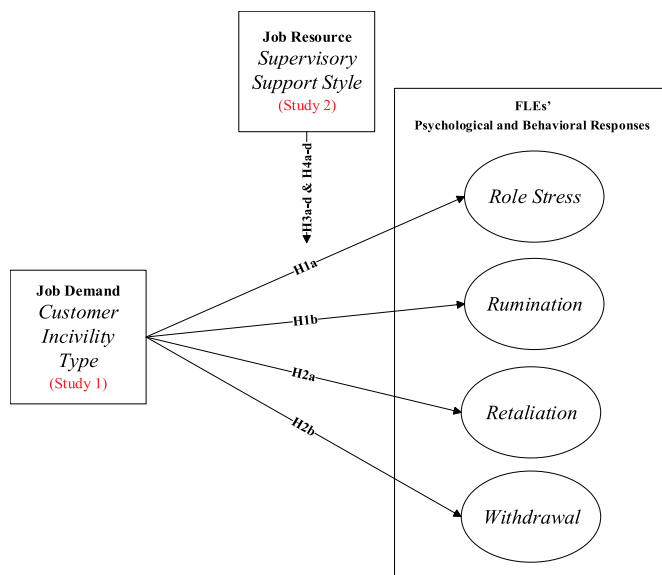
Job Resource
Supervisory Support Style
(Study 2)

H3a-d & H4a-d

FLEs'
Psychological and Behavioral Responses

Job Demand
Customer Incivility Type
(Study 1)

H1a
H1b
H2a
H2b

Role Stress

Rumination

Retaliation

Withdrawal